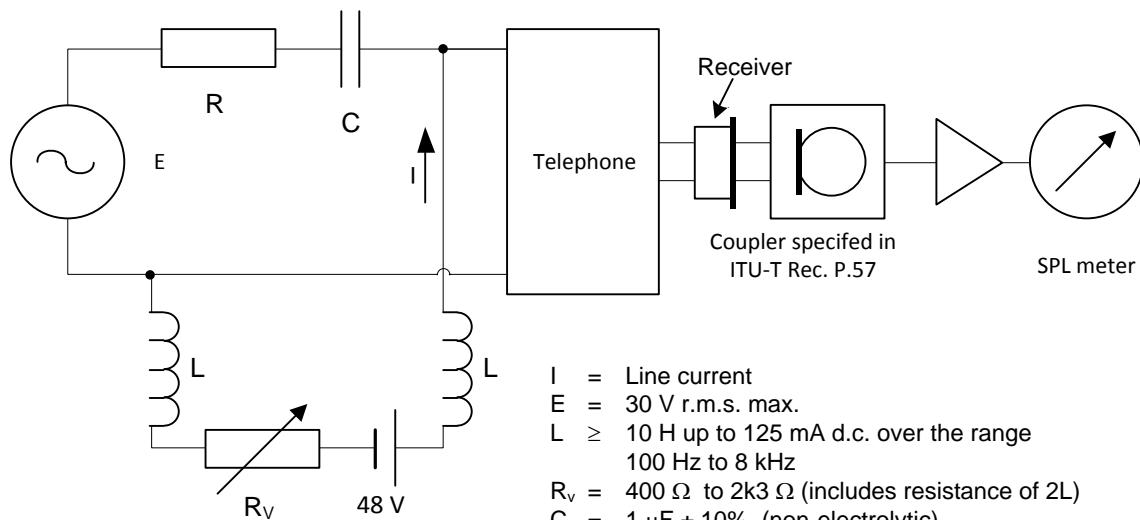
Receiver

R

C

E

I

Telephone

Coupler specifed in ITU-T Rec. P.57

SPL meter

L

L

$R_V$

48 V

I = Line current
E = 30 V r.m.s. max.
L $\geq$ 10 H up to 125 mA d.c. over the range 100 Hz to 8 kHz
$R_v$ = 400 $\Omega$ to 2k3 $\Omega$ (includes resistance of 2L)
C = 1 µF ± 10% (non-electrolytic)